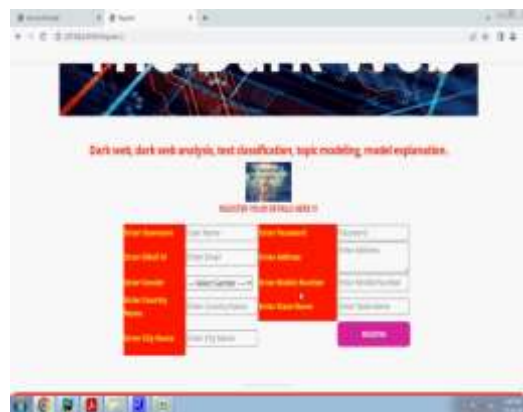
Dark web, dark web analysis, text classification, topic modeling, model explanation.

REGISTER YOUR DETAILS HERE !!!

Enter Username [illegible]
Enter Password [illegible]
Enter EMail Id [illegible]
Enter Address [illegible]
Enter Gender --Select Gender--
Enter Mobile Number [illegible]
Enter Country Name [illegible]
Enter State Name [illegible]
Enter City Name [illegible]

REGISTER